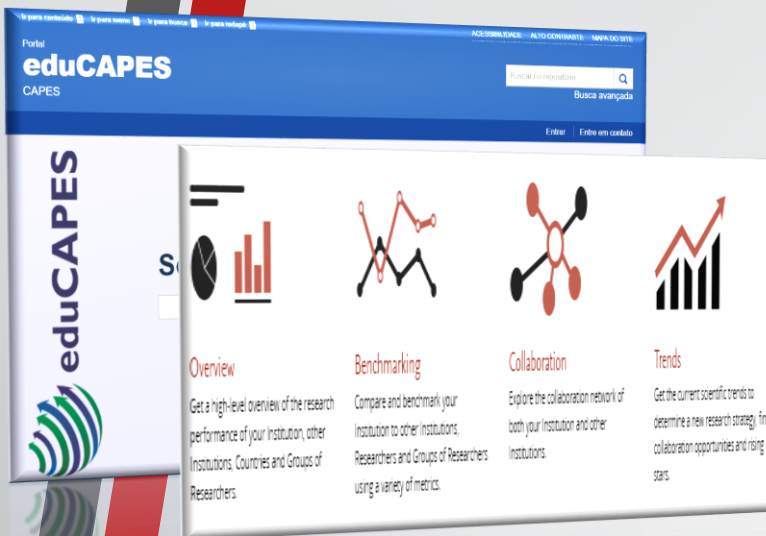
Ir para conteúdo 1 Ir para menu 2 Ir para busca 3 Ir para rodapé 4

ACESSIBILIDADE ALTO CONTRASTE MAPA DO SITE

Portal
eduCAPES
CAPES

Buscar no repositório

Busca avançada

Entrar | Entre em contato

eduCAPES

Se

Overview
Get a high-level overview of the research performance of your Institution, other Institutions, Countries and Groups of Researchers.

Benchmarking
Compare and benchmark your Institution to other Institutions, Researchers and Groups of Researchers using a variety of metrics.

Collaboration
Explore the collaboration network of both your Institution and other Institutions.

Trends
Get the current scientific trends to determine a new research strategy, fin collaboration opportunities and rising stars.